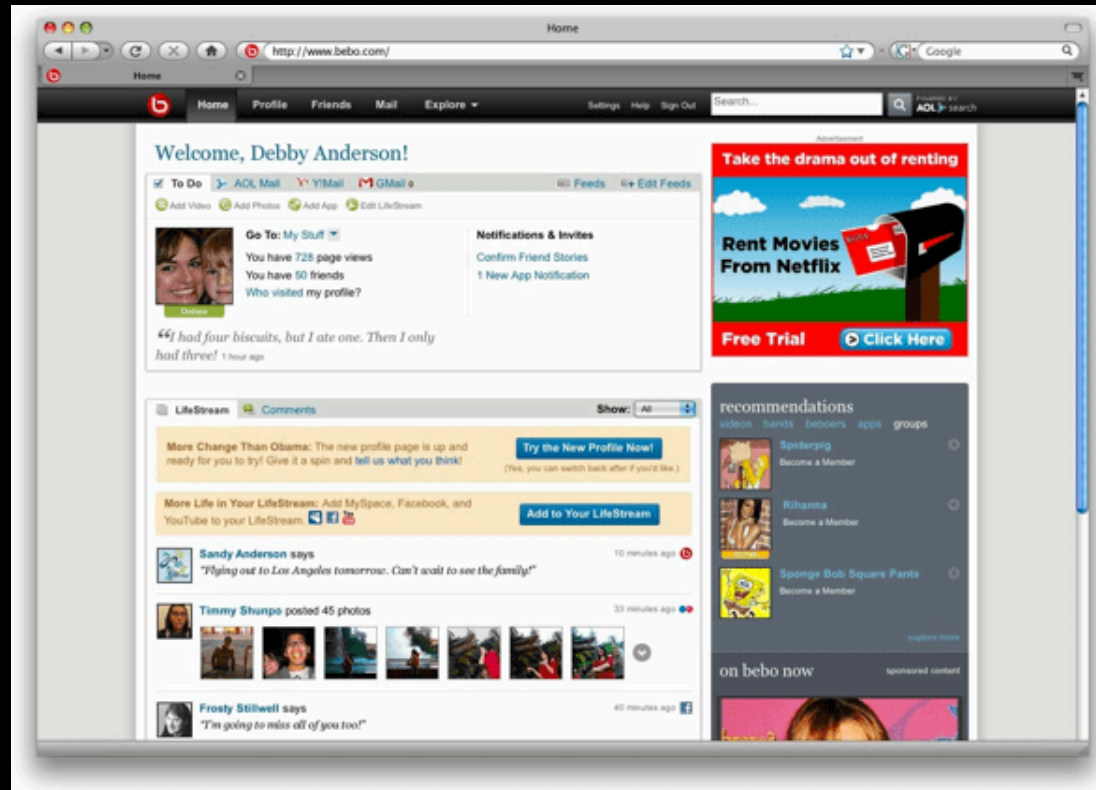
Home

http://www.bebo.com/

Google

Home

Home Profile Friends Mail Explore

Settings Help Sign Out

Search...

POWERED BY AOL search

Welcome, Debby Anderson!

To Do AOL Mail Y!Mail GMail

Feeds Edit Feeds

Add Video Add Photos Add App Edit LifeStream

Online

Go To: My Stuff

You have 728 page views

You have 50 friends

Who visited my profile?

Notifications & Invites

Confirm Friend Stories

1 New App Notification

"I had four biscuits, but I ate one. Then I only had three! 1 hour ago

LifeStream Comments

Show: All

More Change Than Obama: The new profile page is up and ready for you to try! Give it a spin and tell us what you think!

Try the New Profile Now!

(Yes, you can switch back after if you'd like.)

More Life in Your LifeStream: Add MySpace, Facebook, and YouTube to your LifeStream.

Add to Your LifeStream

Sandy Anderson says

10 minutes ago

"Flying out to Los Angeles tomorrow. Can't wait to see the family!"

Timmy Shunpo posted 45 photos

33 minutes ago

Frosty Stillwell says

40 minutes ago

"I'm going to miss all of you too!"

Advertisement

Take the drama out of renting

Rent Movies From Netflix

Free Trial

Click Here

recommendations

videos bands beboers apps groups

Spiderpig

Become a Member

Rihanna

Become a Member

Sponge Bob Square Pants

Become a Member

explore more

on bebo now

sponsored content